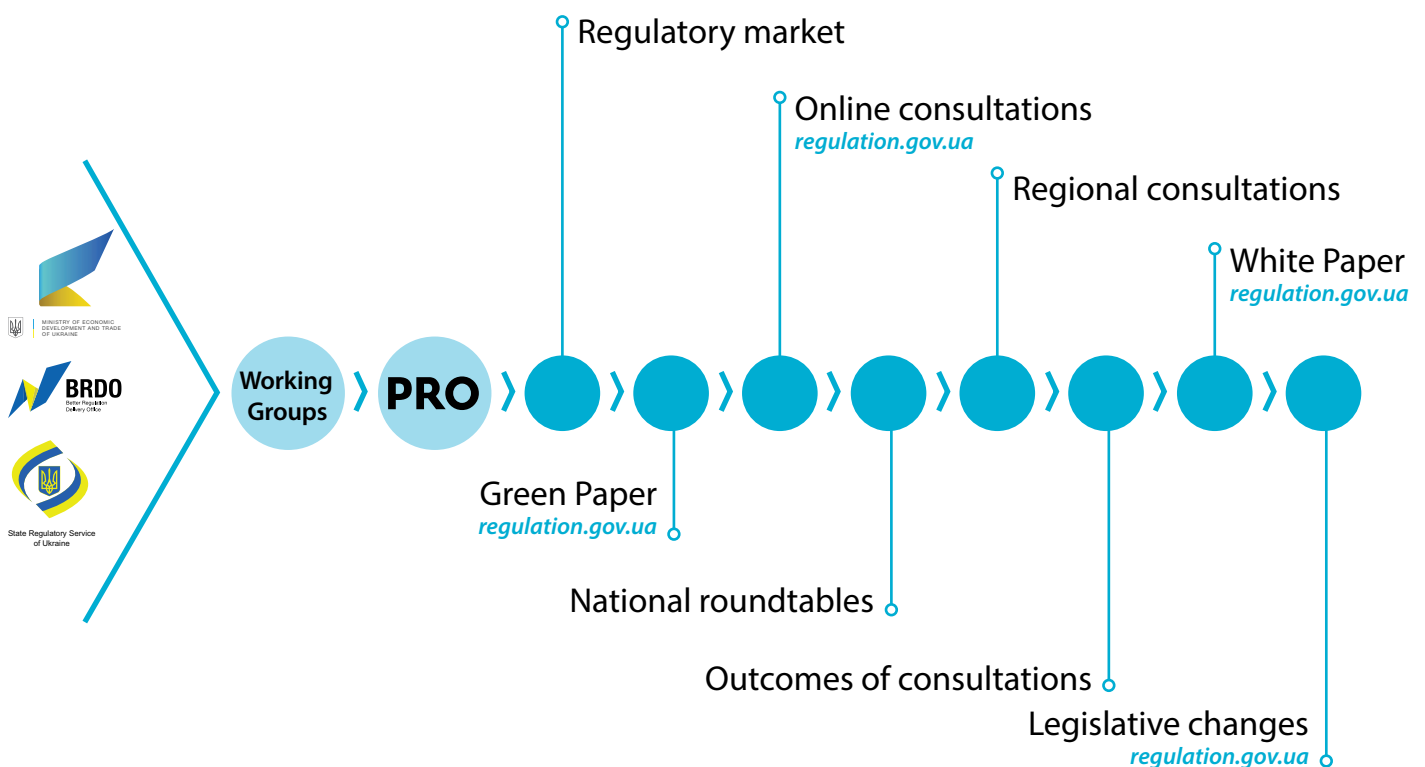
MINISTRY OF ECONOMIC DEVELOPMENT AND TRADE OF UKRAINE

BRDO
Better Regulation Delivery Office

State Regulatory Service of Ukraine

Working Groups

PRO

Regulatory market

Green Paper
regulation.gov.ua

Online consultations
regulation.gov.ua

National roundtables

Regional consultations

Outcomes of consultations

White Paper
regulation.gov.ua

Legislative changes
regulation.gov.ua